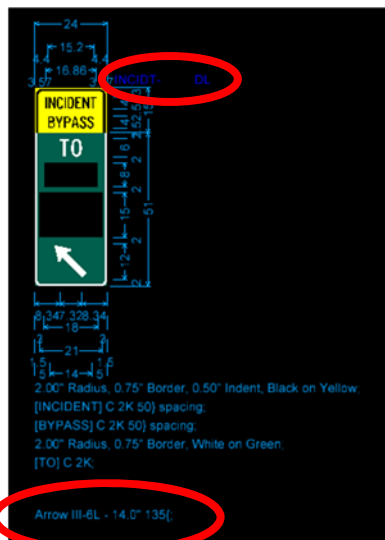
24
15.2
4.4 4.4
16.86
3.57 3
INCIDT- 6L
INCIDENT
BYPASS
TO
4
4
4
2.5
2.5
1
6
2
8
2
15
2
12
2
51
14
8.34
7.32
8.34
18
1
21
1
1.5
14
1.5
2.00" Radius, 0.75" Border, 0.50" Indent, Black on Yellow;
[INCIDENT] C 2K 50} spacing;
[BYPASS] C 2K 50} spacing;
2.00" Radius, 0.75" Border, White on Green;
[TO] C 2K;

Arrow III-6L - 14.0" 135{;